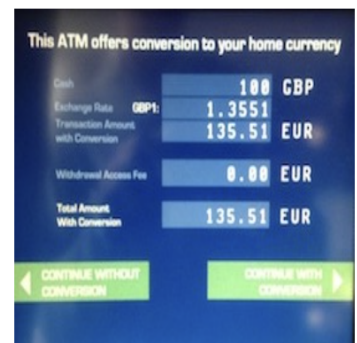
This ATM offers conversion to your home currency

| | | |
|---|---|---|
| Cash | 100 | GBP |
| Exchange Rate GBP1: | 1.3551 | |
| Transaction Amount with Conversion | 135.51 | EUR |
| Withdrawal Access Fee | 0.00 | EUR |
| Total Amount With Conversion | 135.51 | EUR |

CONTINUE WITHOUT CONVERSION

CONTINUE WITH CONVERSION